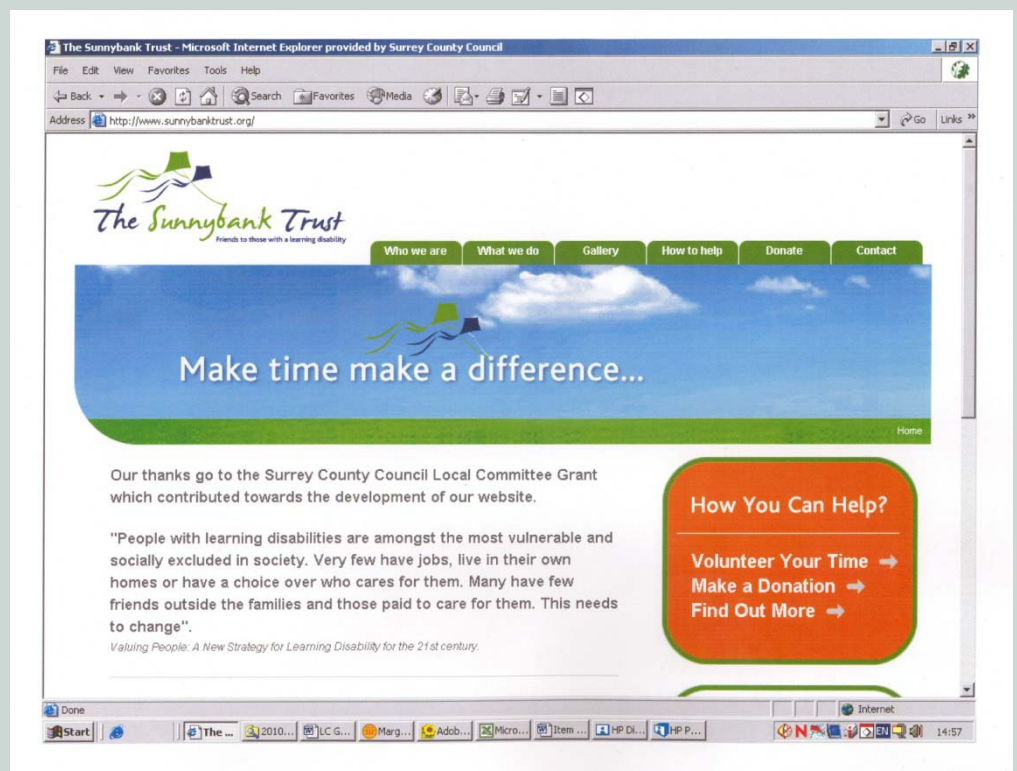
The Sunnybank Trust - Microsoft Internet Explorer provided by Surrey County Council

File Edit View Favorites Tools Help

Back Search Favorites Media

Address http://www.sunnybanktrust.org/

Go Links

The Sunnybank Trust
Friends to those with a learning disability

Who we are | What we do | Gallery | How to help | Donate | Contact

Make time make a difference...

Home

Our thanks go to the Surrey County Council Local Committee Grant which contributed towards the development of our website.

"People with learning disabilities are amongst the most vulnerable and socially excluded in society. Very few have jobs, live in their own homes or have a choice over who cares for them. Many have few friends outside the families and those paid to care for them. This needs to change".

Valuing People: A New Strategy for Learning Disability for the 21st century.

How You Can Help?

Volunteer Your Time
Make a Donation
Find Out More

Done

Internet

Start | The ... | 2010... | LC G... | Marg... | Adob... | Micro... | Item ... | HP Di... | HP P...

EN 14:57